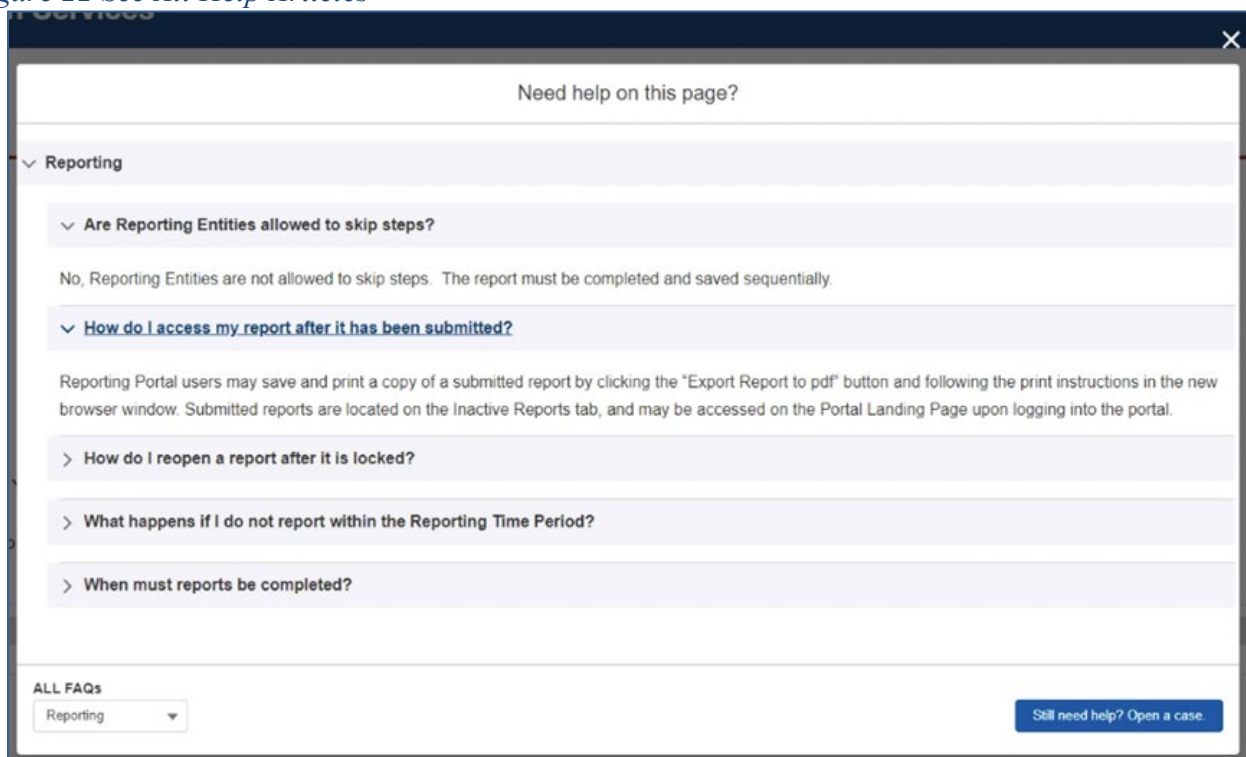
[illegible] See All Help Articles

×

Need help on this page?

Reporting

Are Reporting Entities allowed to skip steps?

No, Reporting Entities are not allowed to skip steps. The report must be completed and saved sequentially.

How do I access my report after it has been submitted?

Reporting Portal users may save and print a copy of a submitted report by clicking the "Export Report to pdf" button and following the print instructions in the new browser window. Submitted reports are located on the Inactive Reports tab, and may be accessed on the Portal Landing Page upon logging into the portal.

How do I reopen a report after it is locked?

What happens if I do not report within the Reporting Time Period?

When must reports be completed?

ALL FAQs

Reporting

Still need help? Open a case.